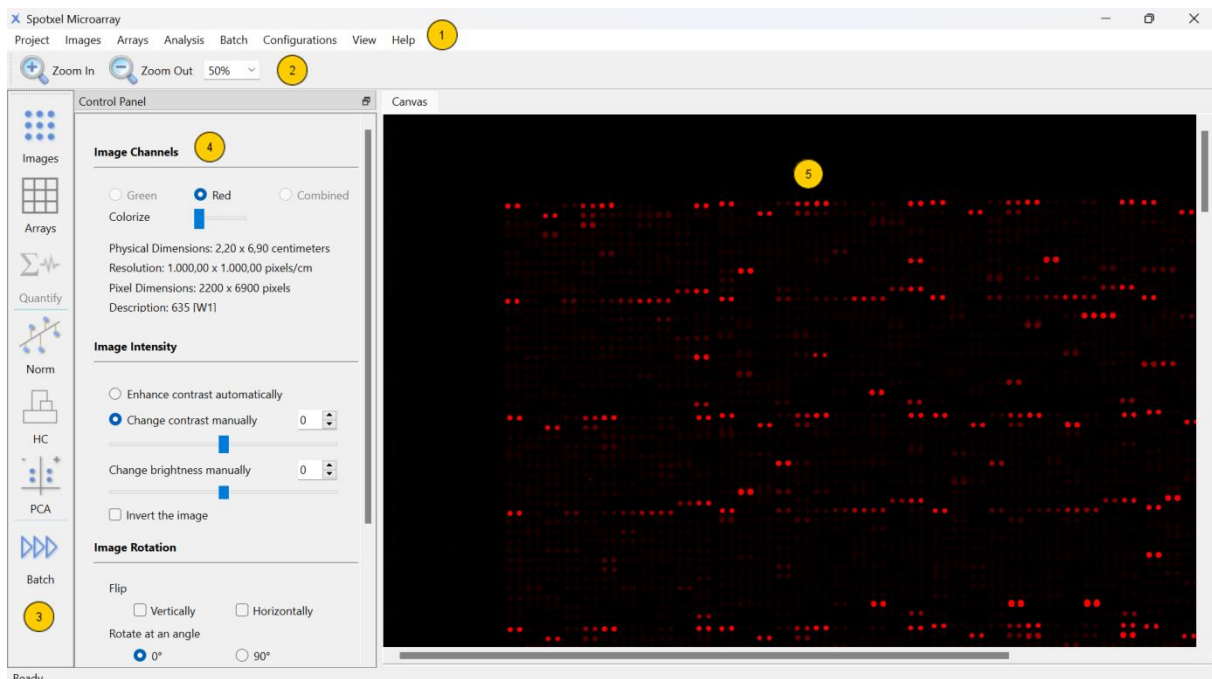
Spotxel Microarray

Project Images Arrays Analysis Batch Configurations View Help

1

Zoom In Zoom Out 50%

2

Images

Arrays

Quantify

Norm

HC

PCA

Batch

3

Control Panel

Image Channels

4

Green Red Combined

Colorize

Physical Dimensions: 2,20 x 6,90 centimeters

Resolution: 1.000,00 x 1.000,00 pixels/cm

Pixel Dimensions: 2200 x 6900 pixels

Description: 635 [W1]

Image Intensity

Enhance contrast automatically

Change contrast manually 0

Change brightness manually 0

Invert the image

Image Rotation

Flip

Vertically Horizontally

Rotate at an angle

0° 90°

Canvas

5

Ready